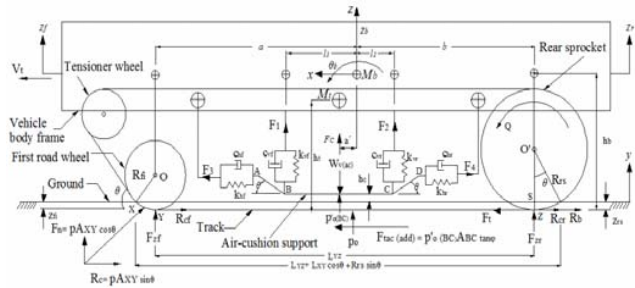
$z_f$
$V_t$
Tensioner wheel
Vehicle body frame
First road wheel
Ground
$z_{fi}$
$F_n = pA_{XY}\cos\theta$
$R_c = pA_{XY}\sin\theta$
$R_{fi}$
O
$\theta$
X
Y
$F_{zf}$
$R_{cf}$
Track
a
$l_1$
$l_2$
$z_b$
$\theta_b$
$M_b$
x
$M_t$
$F_1$
$F_2$
$F_c$
$z'$
$W_{v(ac)}$
$c_{rf}$
$K_{rf}$
$c_{hf}$
$K_{hf}$
$h_c$
$h_c$
$F_3$
$F_4$
A
B
C
D
$c_{rr}$
$K_{rr}$
$c_{hr}$
$K_{hr}$
$\xi$
$\xi$
$p_{a(BC)}$
$p_0$
Air-cushion support
$F_t$
$F_{tac\,(add)} = p'_o\,(BC \cdot A_{BC}\tan\varphi)$
b
Rear sprocket
Q
O'
$R_{rs}$
$\theta'$
S
Z
$z_r$
$h_b$
y
$F_{zr}$
$R_{cr}$
$R_b$
$z_{rs}$
$L_{YZ}$
$L_{YZ} + L_{XY}\cos\theta + R_{rs}\sin\theta$